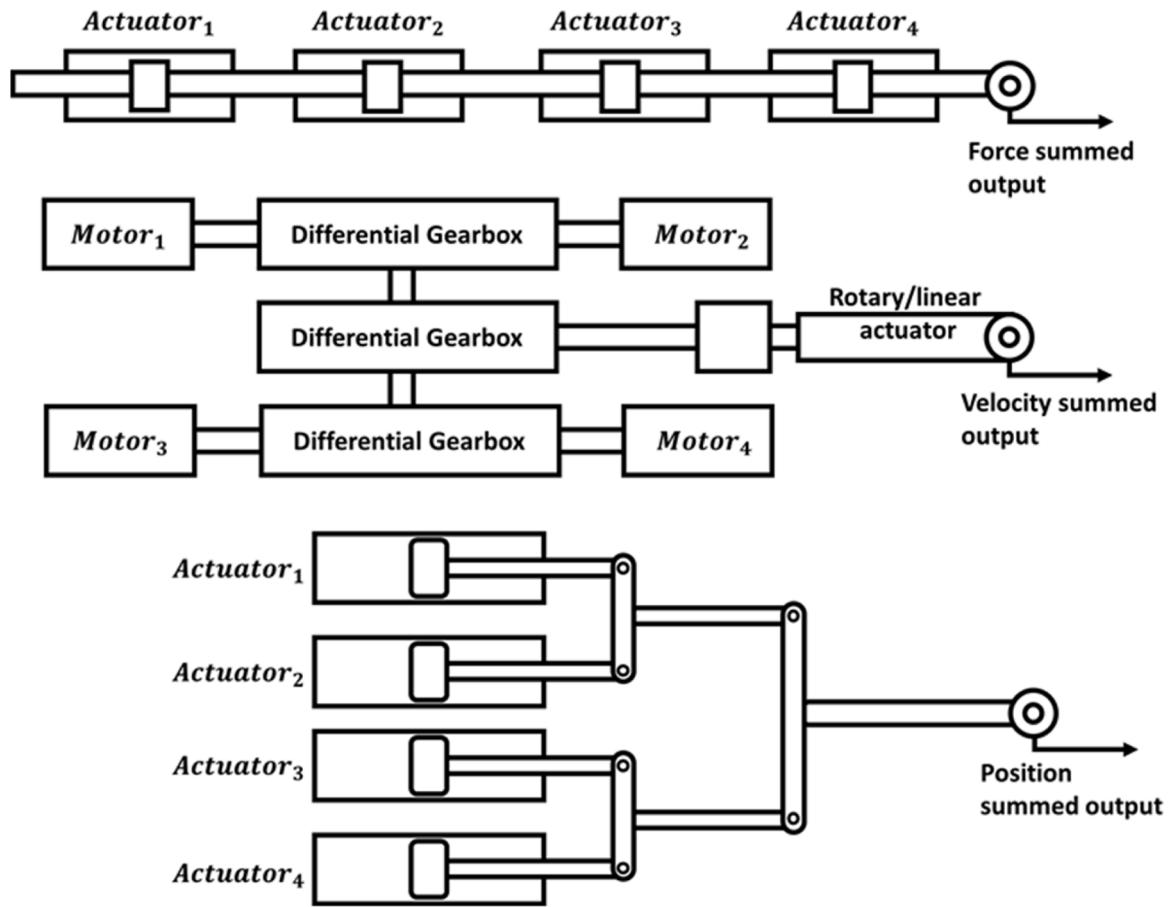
$Actuator_1$ $Actuator_2$ $Actuator_3$ $Actuator_4$

Force summed output

$Motor_1$ Differential Gearbox $Motor_2$

Differential Gearbox

Rotary/linear actuator

Velocity summed output

$Motor_3$ Differential Gearbox $Motor_4$

$Actuator_1$

$Actuator_2$

$Actuator_3$

$Actuator_4$

Position summed output